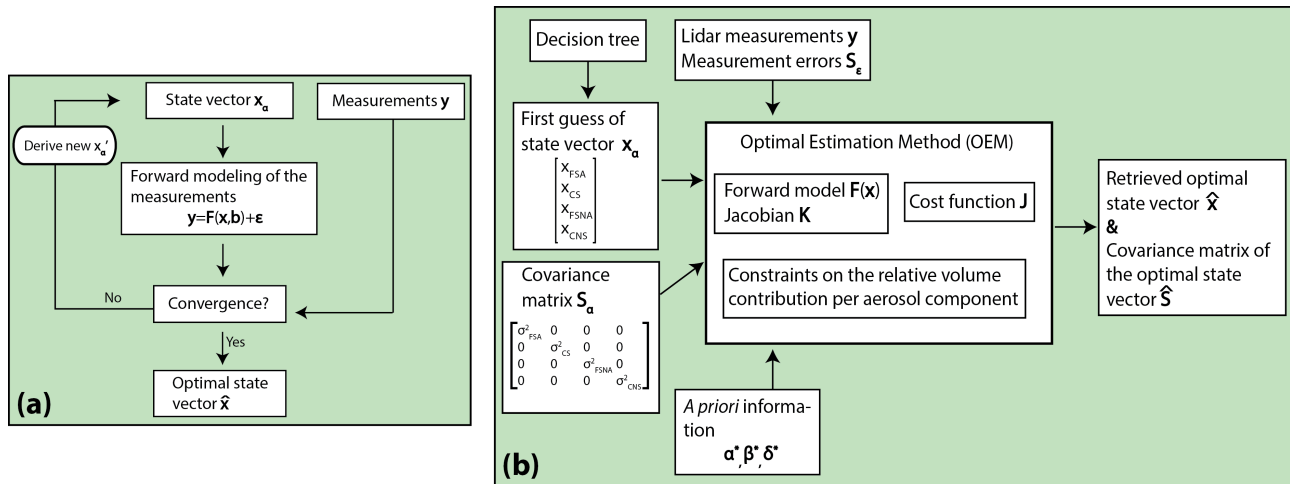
State vector $\mathbf{x_a}$

Measurements $\mathbf{y}$

Derive new $x_a'$

Forward modeling of the measurements $\mathbf{y}=\mathbf{F}(\mathbf{x},\mathbf{b})+\boldsymbol{\varepsilon}$

No

Convergence?

Yes

Optimal state vector $\hat{\mathbf{x}}$

(a)

Decision tree

Lidar measurements $\mathbf{y}$
Measurement errors $\mathbf{S_\varepsilon}$

First guess of state vector $\mathbf{x_a}$
$\begin{bmatrix} x_{FSA} \\ x_{CS} \\ x_{FSNA} \\ x_{CNS} \end{bmatrix}$

Optimal Estimation Method (OEM)

Forward model $\mathbf{F}(\mathbf{x})$
Jacobian $\mathbf{K}$

Cost function $\mathbf{J}$

Constraints on the relative volume contribution per aerosol component

Covariance matrix $\mathbf{S_a}$
$\begin{bmatrix} \sigma^2_{FSA} & 0 & 0 & 0 \\ 0 & \sigma^2_{CS} & 0 & 0 \\ 0 & 0 & \sigma^2_{FSNA} & 0 \\ 0 & 0 & 0 & \sigma^2_{CNS} \end{bmatrix}$

Retrieved optimal state vector $\hat{\mathbf{x}}$
&
Covariance matrix of the optimal state vector $\hat{\mathbf{S}}$

A priori information
$\boldsymbol{\alpha}^*, \boldsymbol{\beta}^*, \boldsymbol{\delta}^*$

(b)